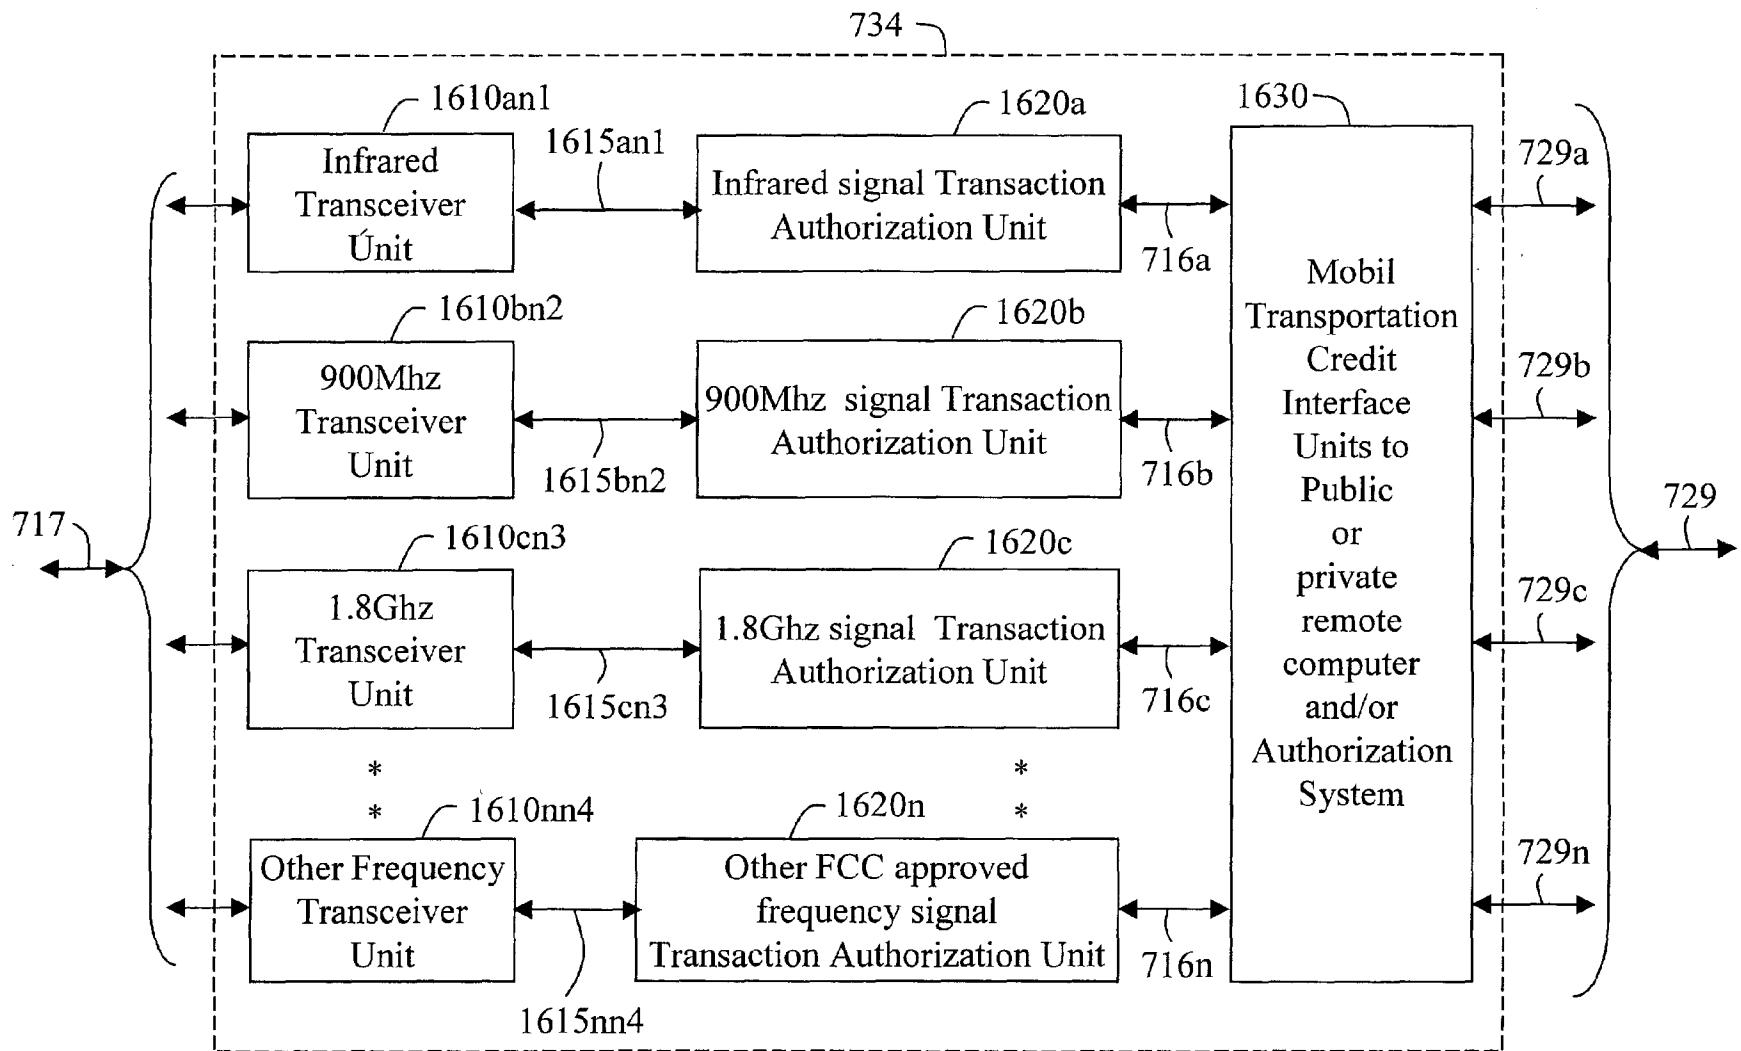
734

1610an1

Infrared Transceiver Unit

1615an1

1620a

Infrared signal Transaction Authorization Unit

1630

Mobil Transportation Credit Interface Units to Public or private remote computer and/or Authorization System

729a

716a

1610bn2

900Mhz Transceiver Unit

1620b

900Mhz signal Transaction Authorization Unit

729b

1615bn2

716b

717

729

1610cn3

1.8Ghz Transceiver Unit

1620c

1.8Ghz signal Transaction Authorization Unit

729c

1615cn3

716c

*
*

*
*

1610nn4

Other Frequency Transceiver Unit

1620n

Other FCC approved frequency signal Transaction Authorization Unit

729n

716n

1615nn4